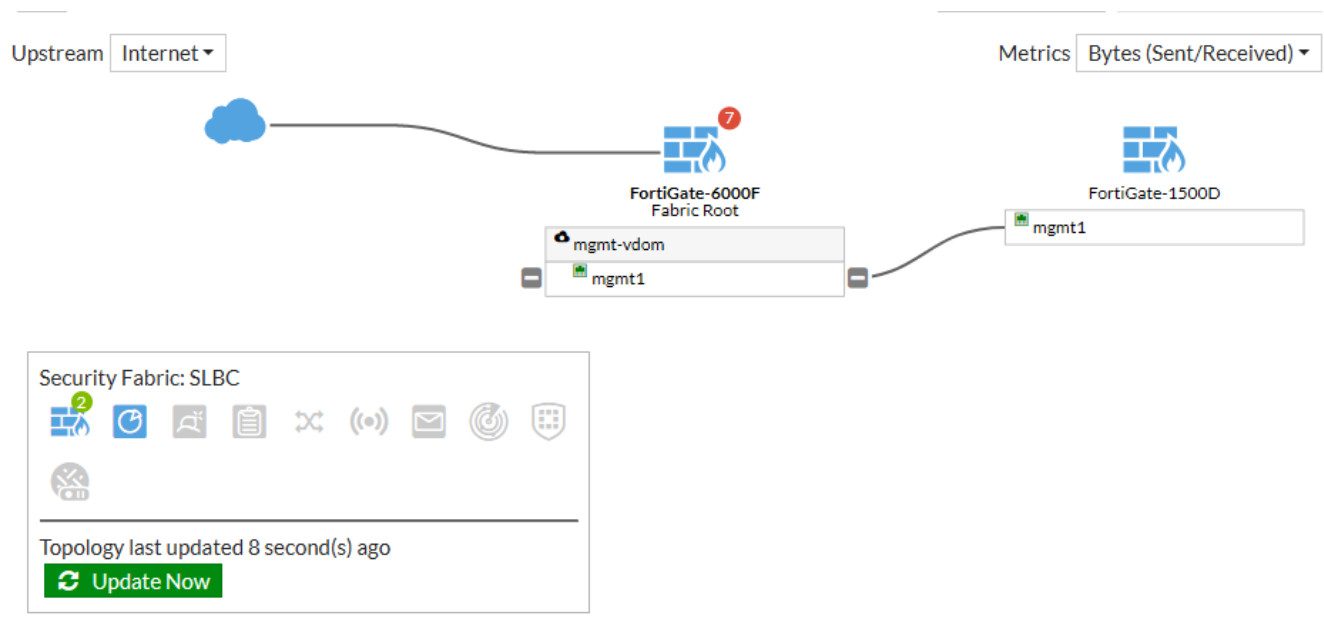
Upstream Internet ▾

Metrics Bytes (Sent/Received) ▾

7

FortiGate-6000F
Fabric Root

mgmt-vdom

mgmt1

FortiGate-1500D

mgmt1

Security Fabric: SLBC

2

Topology last updated 8 second(s) ago

Update Now